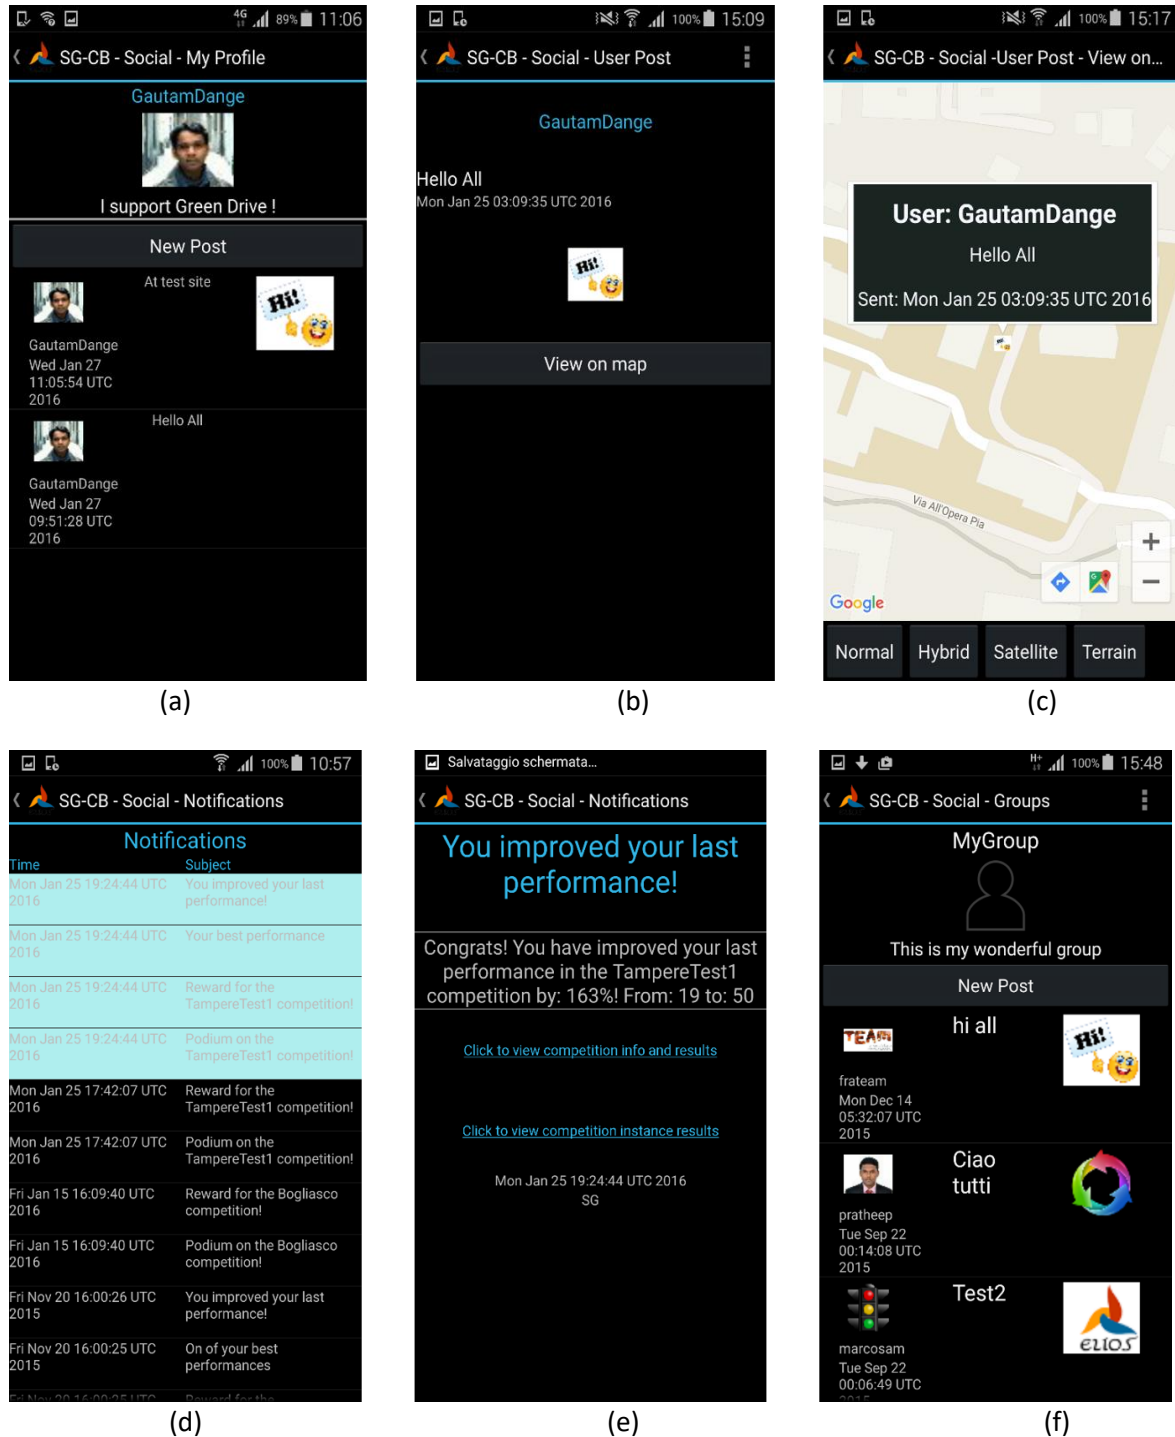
89% 11:06
SG-CB - Social - My Profile
GautamDange
I support Green Drive !
New Post
At test site
Hi!
GautamDange
Wed Jan 27
11:05:54 UTC
2016
Hello All
GautamDange
Wed Jan 27
09:51:28 UTC
2016

(a)

100% 15:09
SG-CB - Social - User Post
GautamDange
Hello All
Mon Jan 25 03:09:35 UTC 2016
Hi!
View on map

(b)

100% 15:17
SG-CB - Social -User Post - View on...
User: GautamDange
Hello All
Sent: Mon Jan 25 03:09:35 UTC 2016
Via All'Opera Pia
Google
Normal
Hybrid
Satellite
Terrain

(c)

100% 10:57
SG-CB - Social - Notifications
Notifications

| Time | Subject |
|---|---|
| Mon Jan 25 19:24:44 UTC 2016 | You improved your last performance! |
| Mon Jan 25 19:24:44 UTC 2016 | Your best performance |
| Mon Jan 25 19:24:44 UTC 2016 | Reward for the TampereTest1 competition! |
| Mon Jan 25 19:24:44 UTC 2016 | Podium on the TampereTest1 competition! |
| Mon Jan 25 17:42:07 UTC 2016 | Reward for the TampereTest1 competition! |
| Mon Jan 25 17:42:07 UTC 2016 | Podium on the TampereTest1 competition! |
| Fri Jan 15 16:09:40 UTC 2016 | Reward for the Bogliasco competition! |
| Fri Jan 15 16:09:40 UTC 2016 | Podium on the Bogliasco competition! |
| Fri Nov 20 16:00:26 UTC 2015 | You improved your last performance! |
| Fri Nov 20 16:00:25 UTC 2015 | On of your best performances |
| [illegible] | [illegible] |

(d)

Salvataggio schermata...
SG-CB - Social - Notifications
You improved your last performance!
Congrats! You have improved your last performance in the TampereTest1 competition by: 163%! From: 19 to: 50
Click to view competition info and results
Click to view competition instance results
Mon Jan 25 19:24:44 UTC 2016
SG

(e)

100% 15:48
SG-CB - Social - Groups
MyGroup
This is my wonderful group
New Post
TEAM
hi all
Hi!
frateam
Mon Dec 14
05:32:07 UTC
2015
Ciao tutti
pratheep
Tue Sep 22
00:14:08 UTC
2015
Test2
elios
marcosam
Tue Sep 22
00:06:49 UTC
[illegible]

(f)